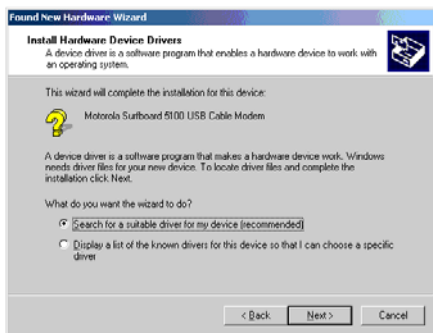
Found New Hardware Wizard

Install Hardware Device Drivers
A device driver is a software program that enables a hardware device to work with an operating system.

This wizard will complete the installation for this device:

Motorola Surfboard 5100 USB Cable Modem

A device driver is a software program that makes a hardware device work. Windows needs driver files for your new device. To locate driver files and complete the installation click Next.

What do you want the wizard to do?

Search for a suitable driver for my device (recommended)

Display a list of the known drivers for this device so that I can choose a specific driver

< Back
Next >
Cancel